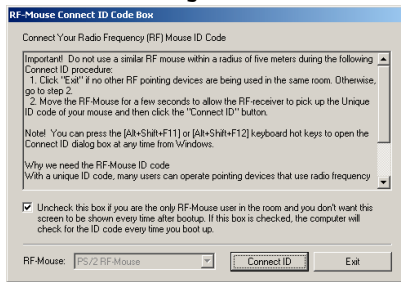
RF-Mouse Connect ID Code Box

Connect Your Radio Frequency (RF) Mouse ID Code

Important! Do not use a similar RF smart mouse within a radius of five meters during the following Connect ID procedure:
1. Click "Exit" if no other RF pointing devices are being used in the same room. Otherwise, go to step 2.
2. Move the RF-Mouse for a few seconds to allow the RF-receiver to pick up the Unique ID code of your mouse and then click the "Connect ID" button.

Note! You can press the [Alt+Shift+F11] or [Alt+Shift+F12] keyboard hot keys to open the Connect ID dialog box at any time from Windows.

Why we need the RF-Mouse ID code
With a unique ID code, many users can operate pointing devices that use radio frequency

Uncheck this box if you are the only RF-Mouse user in the room and you don't want this screen to be shown every time after bootup. If this box is checked, the computer will check for the ID code every time you boot up.

RF-Mouse: PS/2 RF-Mouse

Connect ID

Exit